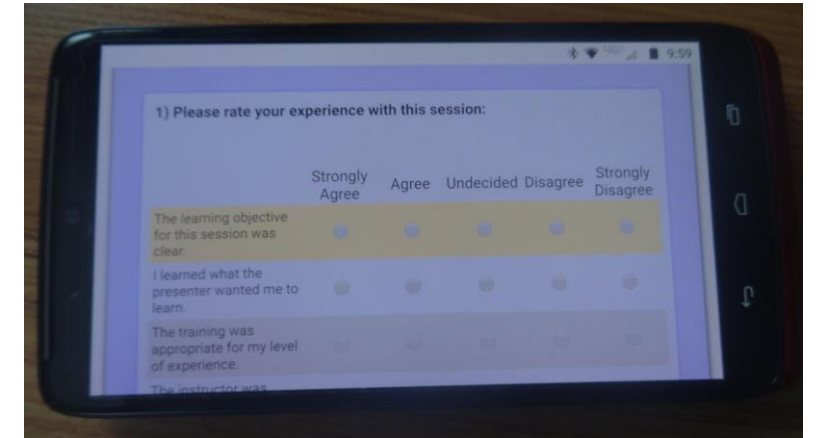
9:59

1) Please rate your experience with this session:

| | Strongly Agree | Agree | Undecided | Disagree | Strongly Disagree |
|---|---|---|---|---|---|
| The learning objective for this session was clear. | | | | | |
| I learned what the presenter wanted me to learn. | | | | | |
| The training was appropriate for my level of experience. | | | | | |
| The instructor was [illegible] | | | | | |